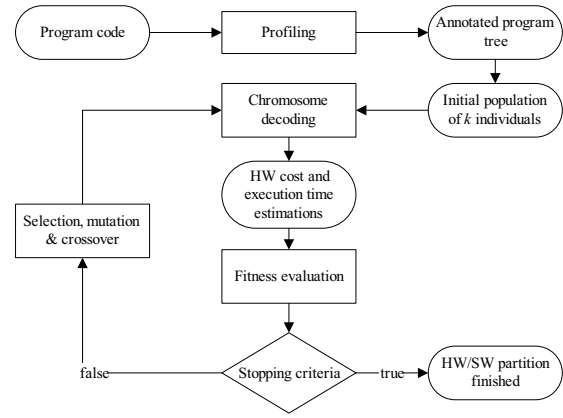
Program code

Profiling

Annotated program tree

Chromosome decoding

Initial population of $k$ individuals

HW cost and execution time estimations

Selection, mutation & crossover

Fitness evaluation

false

Stopping criteria

true

HW/SW partition finished